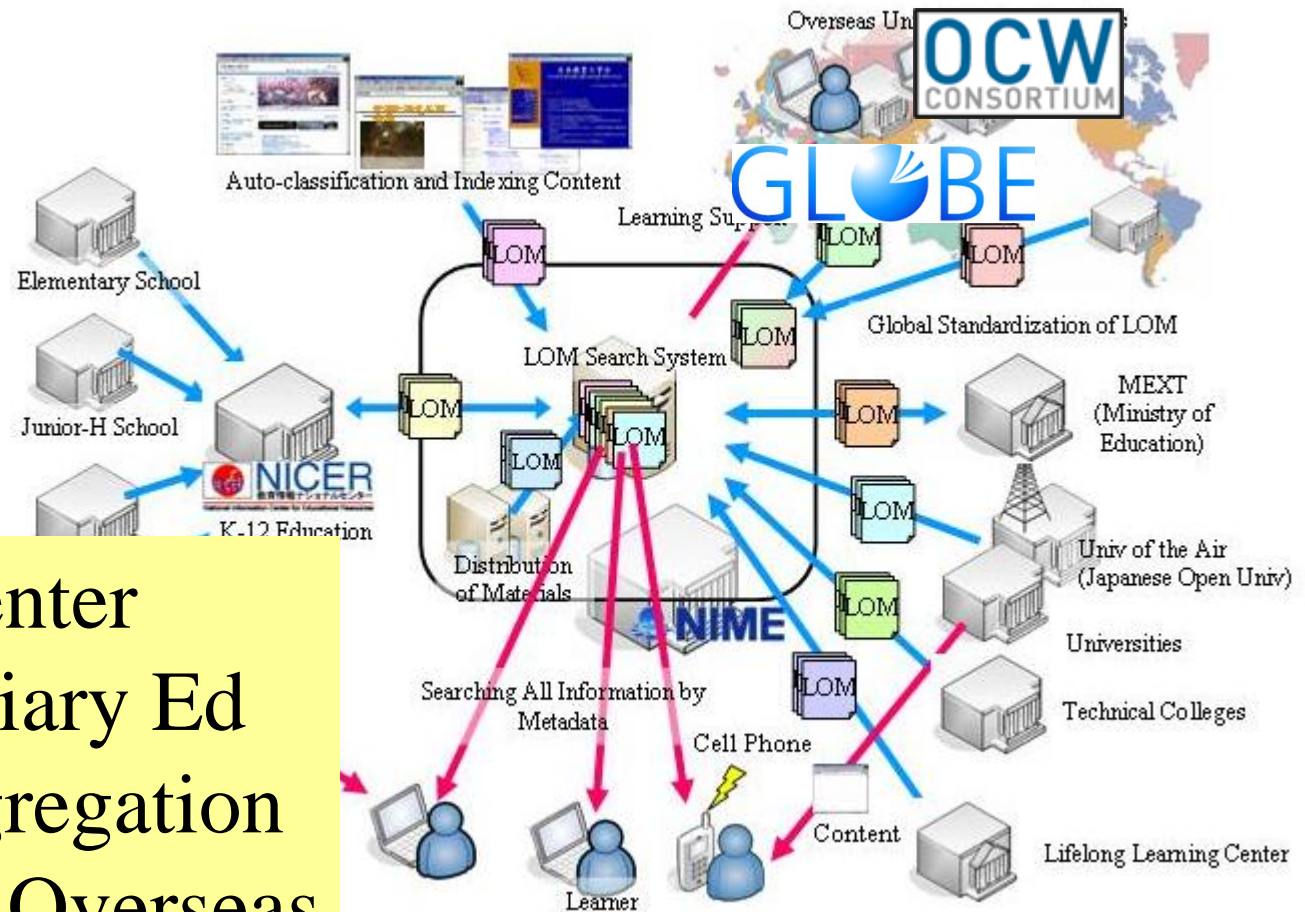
Overseas Un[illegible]

OCW CONSORTIUM

GLOBE

Auto-classification and Indexing Content

Learning Su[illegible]

LOM

LOM

LOM

Elementary School

Global Standardization of LOM

LOM Search System

LOM

Junior-H School

LOM

LOM

LOM

MEXT (Ministry of Education)

LOM

NICER

K-12 Education

LOM

Distribution of Materials

Univ of the Air (Japanese Open Univ)

LOM

NIME

Universities

Searching All Information by Metadata

LOM

Technical Colleges

Cell Phone

Content

Lifelong Learning Center

Learner

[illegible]enter
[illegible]iary Ed
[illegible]gregation
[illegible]Overseas